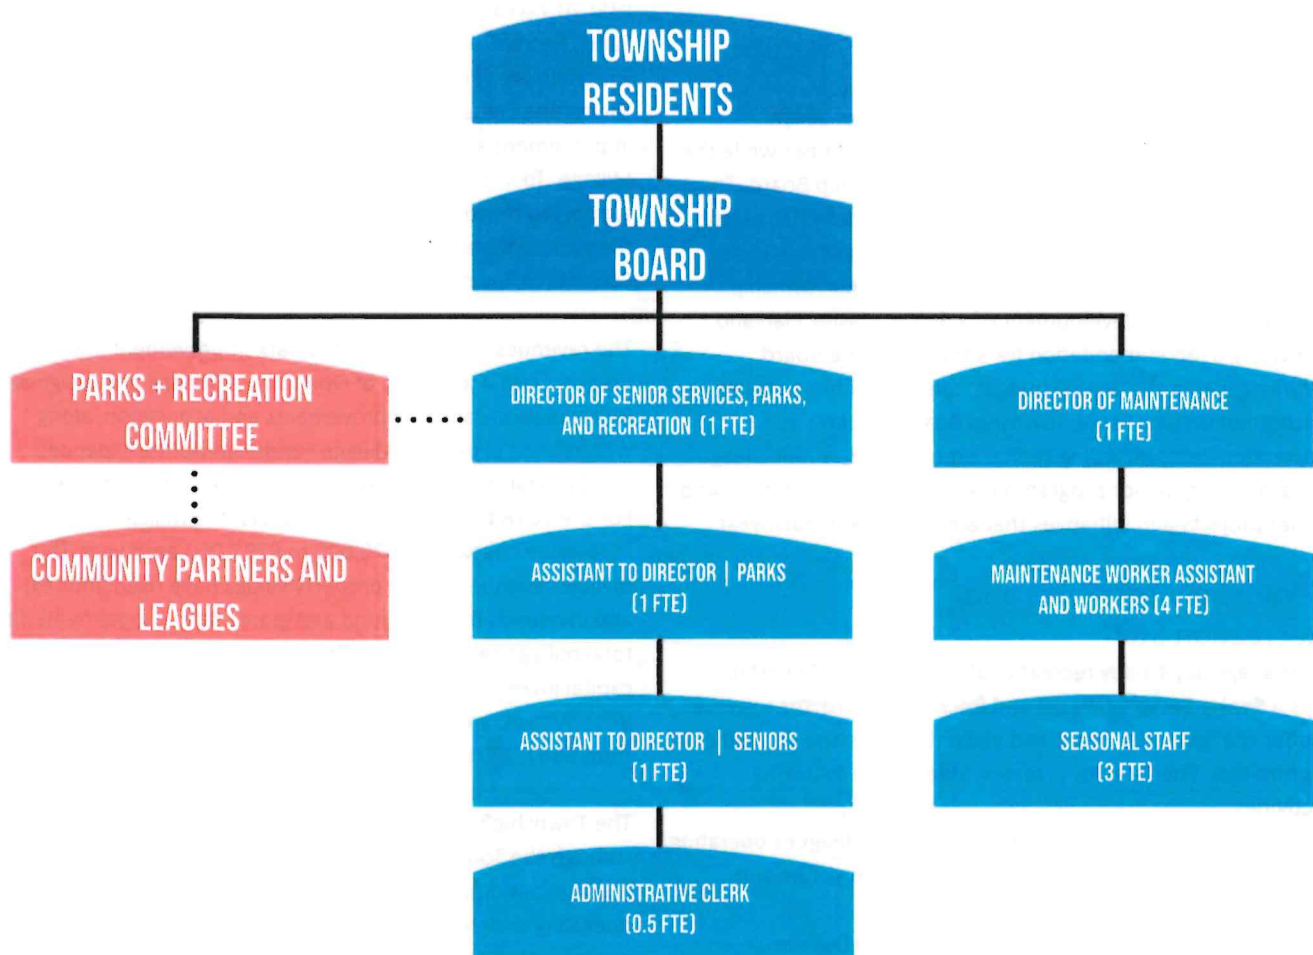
TOWNSHIP RESIDENTS

TOWNSHIP BOARD

PARKS + RECREATION COMMITTEE

COMMUNITY PARTNERS AND LEAGUES

DIRECTOR OF SENIOR SERVICES, PARKS, AND RECREATION (1 FTE)

ASSISTANT TO DIRECTOR | PARKS (1 FTE)

ASSISTANT TO DIRECTOR | SENIORS (1 FTE)

ADMINISTRATIVE CLERK (0.5 FTE)

DIRECTOR OF MAINTENANCE (1 FTE)

MAINTENANCE WORKER ASSISTANT AND WORKERS (4 FTE)

SEASONAL STAFF (3 FTE)